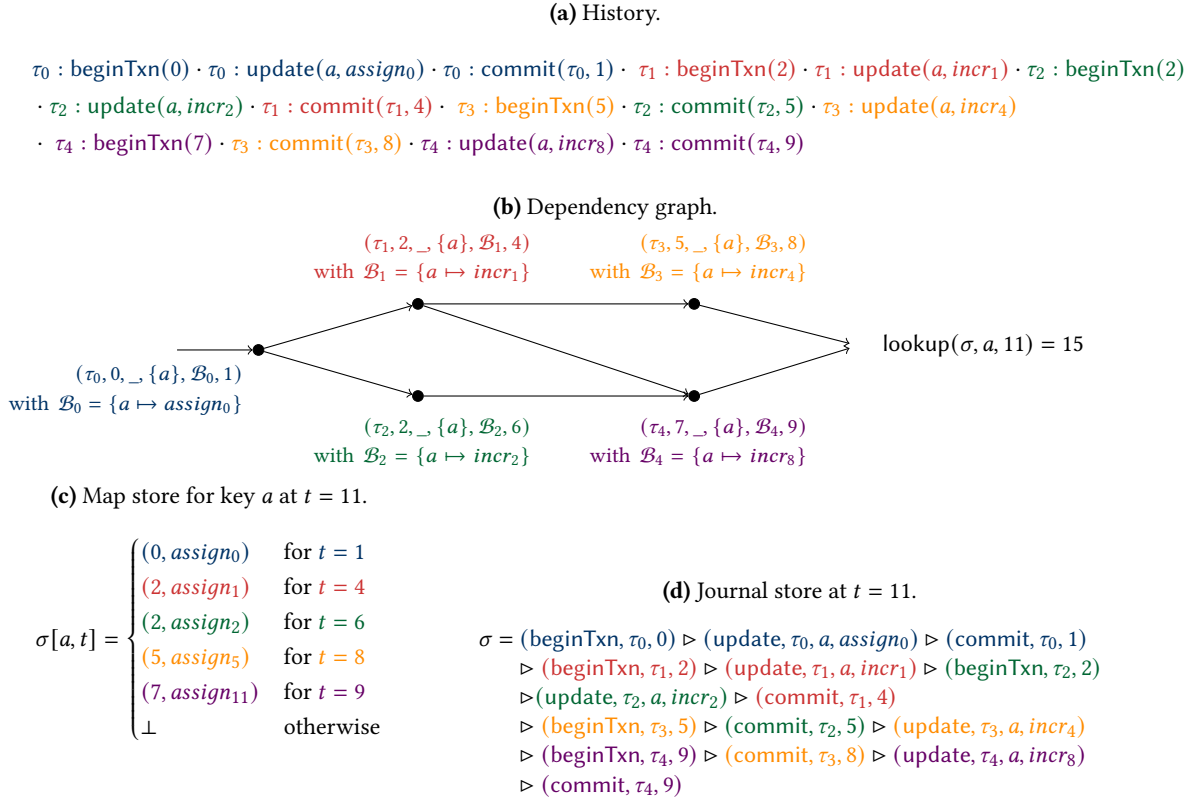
**(a)** History.

$\tau_0 : \text{beginTxn}(0) \cdot \tau_0 : \text{update}(a, assign_0) \cdot \tau_0 : \text{commit}(\tau_0, 1) \cdot \tau_1 : \text{beginTxn}(2) \cdot \tau_1 : \text{update}(a, incr_1) \cdot \tau_2 : \text{beginTxn}(2)$ $\cdot \tau_2 : \text{update}(a, incr_2) \cdot \tau_1 : \text{commit}(\tau_1, 4) \cdot \tau_3 : \text{beginTxn}(5) \cdot \tau_2 : \text{commit}(\tau_2, 5) \cdot \tau_3 : \text{update}(a, incr_4)$ $\cdot \tau_4 : \text{beginTxn}(7) \cdot \tau_3 : \text{commit}(\tau_3, 8) \cdot \tau_4 : \text{update}(a, incr_8) \cdot \tau_4 : \text{commit}(\tau_4, 9)$

**(b)** Dependency graph.

$(\tau_1, 2, \_, \{a\}, \mathcal{B}_1, 4)$ with $\mathcal{B}_1 = \{a \mapsto incr_1\}$

$(\tau_3, 5, \_, \{a\}, \mathcal{B}_3, 8)$ with $\mathcal{B}_3 = \{a \mapsto incr_4\}$

$\text{lookup}(\sigma, a, 11) = 15$

$(\tau_0, 0, \_, \{a\}, \mathcal{B}_0, 1)$ with $\mathcal{B}_0 = \{a \mapsto assign_0\}$

$(\tau_2, 2, \_, \{a\}, \mathcal{B}_2, 6)$ with $\mathcal{B}_2 = \{a \mapsto incr_2\}$

$(\tau_4, 7, \_, \{a\}, \mathcal{B}_4, 9)$ with $\mathcal{B}_4 = \{a \mapsto incr_8\}$

**(c)** Map store for key $a$ at $t = 11$.

$\sigma[a,t] = \begin{cases} (0, assign_0) & \text{for } t = 1 \\ (2, assign_1) & \text{for } t = 4 \\ (2, assign_2) & \text{for } t = 6 \\ (5, assign_5) & \text{for } t = 8 \\ (7, assign_{11}) & \text{for } t = 9 \\ \perp & \text{otherwise} \end{cases}$

**(d)** Journal store at $t = 11$.

$\sigma = (\text{beginTxn}, \tau_0, 0) \triangleright (\text{update}, \tau_0, a, assign_0) \triangleright (\text{commit}, \tau_0, 1)$
$\triangleright (\text{beginTxn}, \tau_1, 2) \triangleright (\text{update}, \tau_1, a, incr_1) \triangleright (\text{beginTxn}, \tau_2, 2)$
$\triangleright (\text{update}, \tau_2, a, incr_2) \triangleright (\text{commit}, \tau_1, 4)$
$\triangleright (\text{beginTxn}, \tau_3, 5) \triangleright (\text{commit}, \tau_2, 5) \triangleright (\text{update}, \tau_3, a, incr_4)$
$\triangleright (\text{beginTxn}, \tau_4, 9) \triangleright (\text{commit}, \tau_3, 8) \triangleright (\text{update}, \tau_4, a, incr_8)$
$\triangleright (\text{commit}, \tau_4, 9)$